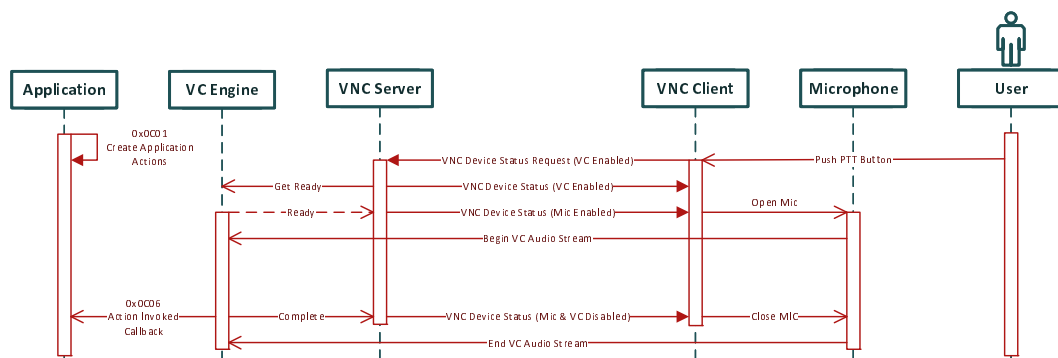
Application

VC Engine

VNC Server

VNC Client

Microphone

User

0x0C01
Create Application
Actions

VNC Device Status Request (VC Enabled)

Push PTT Button

Get Ready

VNC Device Status (VC Enabled)

Ready

VNC Device Status (Mic Enabled)

Open Mic

Begin VC Audio Stream

0x0C06
Action Invoked
Callback

Complete

VNC Device Status (Mic & VC Disabled)

Close MIC

End VC Audio Stream